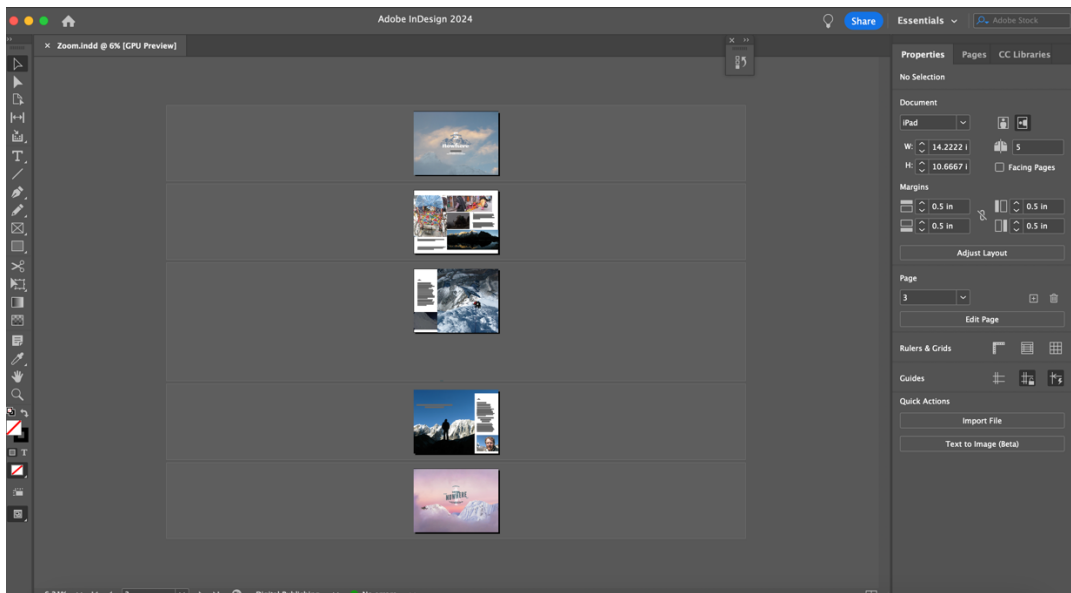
Adobe InDesign 2024

Share

Essentials

Adobe Stock

× Zoom.indd @ 6% [GPU Preview]

T

Properties Pages CC Libraries

No Selection

Document

iPad

W: 14.2222 i

5

H: 10.6667 i

Facing Pages

Margins

0.5 in

0.5 in

0.5 in

0.5 in

Adjust Layout

Page

3

Edit Page

Rulers & Grids

Guides

Quick Actions

Import File

Text to Image (Beta)

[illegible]